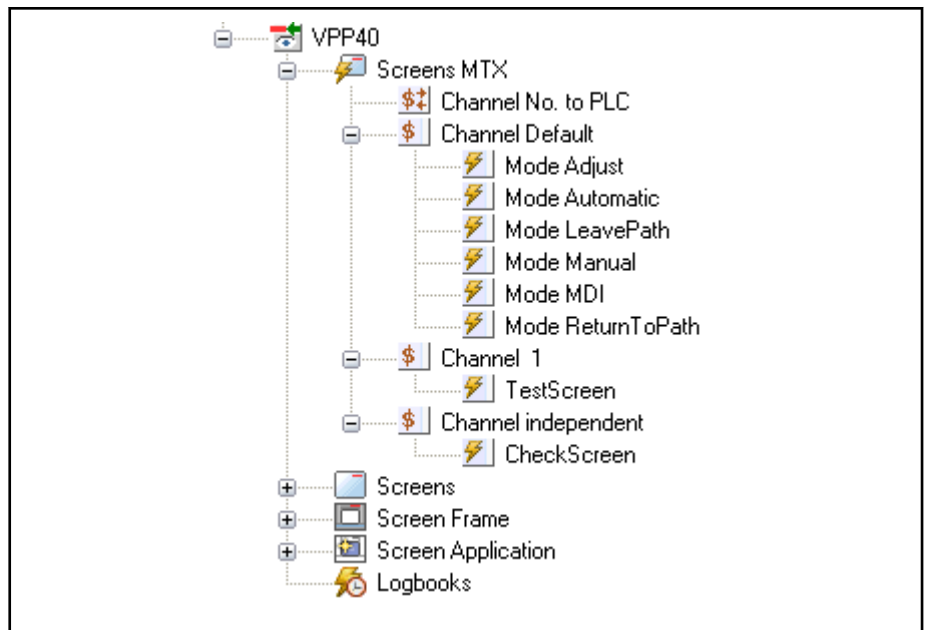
VPP40
Screens MTX
Channel No. to PLC
Channel Default
Mode Adjust
Mode Automatic
Mode LeavePath
Mode Manual
Mode MDI
Mode ReturnToPath
Channel 1
TestScreen
Channel independent
CheckScreen
Screens
Screen Frame
Screen Application
Logbooks